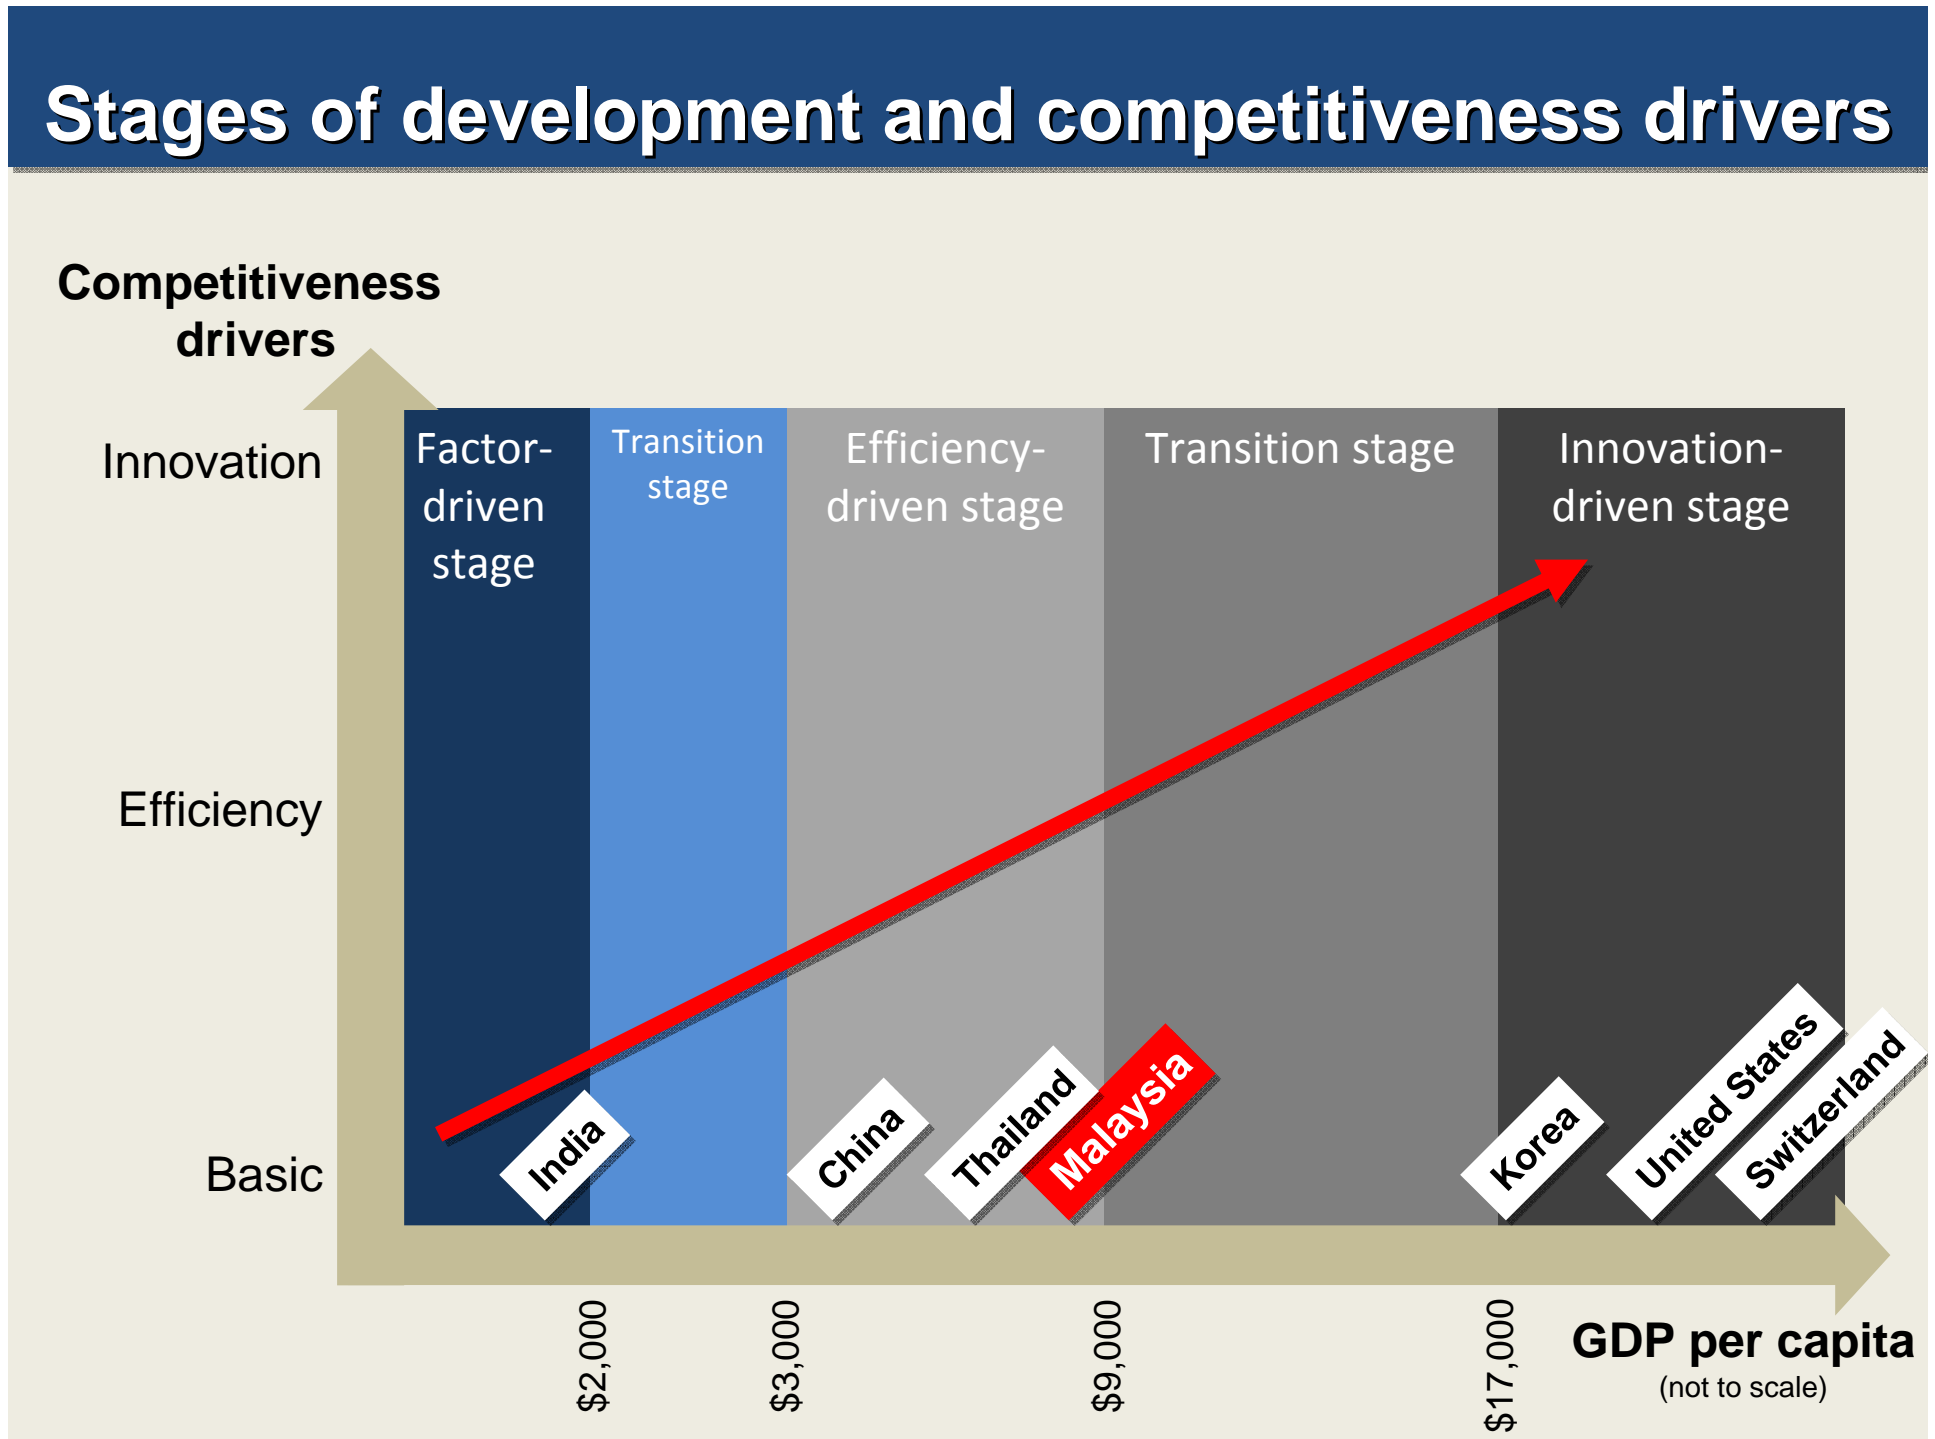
Stages of development and competitiveness drivers

Competitiveness drivers

Innovation

Efficiency

Basic

Factor-driven stage

Transition stage

Efficiency-driven stage

Transition stage

Innovation-driven stage

India

China

Thailand

Malaysia

Korea

United States

Switzerland

$2,000

$3,000

$9,000

$17,000

GDP per capita
(not to scale)